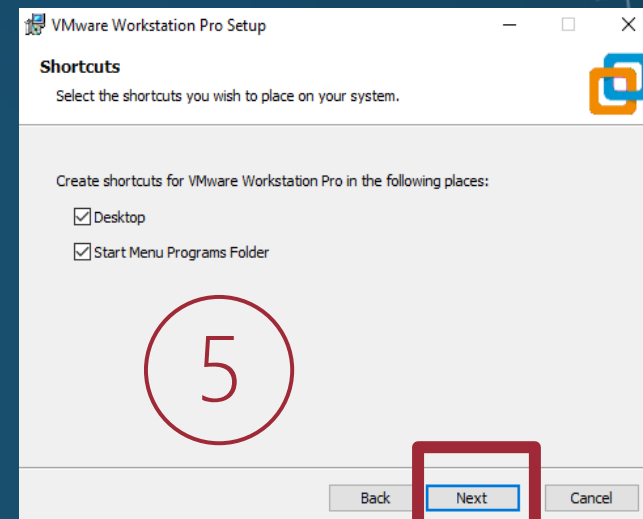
VMware Workstation Pro Setup

Shortcuts

Select the shortcuts you wish to place on your system.

Create shortcuts for VMware Workstation Pro in the following places:

Desktop

Start Menu Programs Folder

5

Back Next Cancel